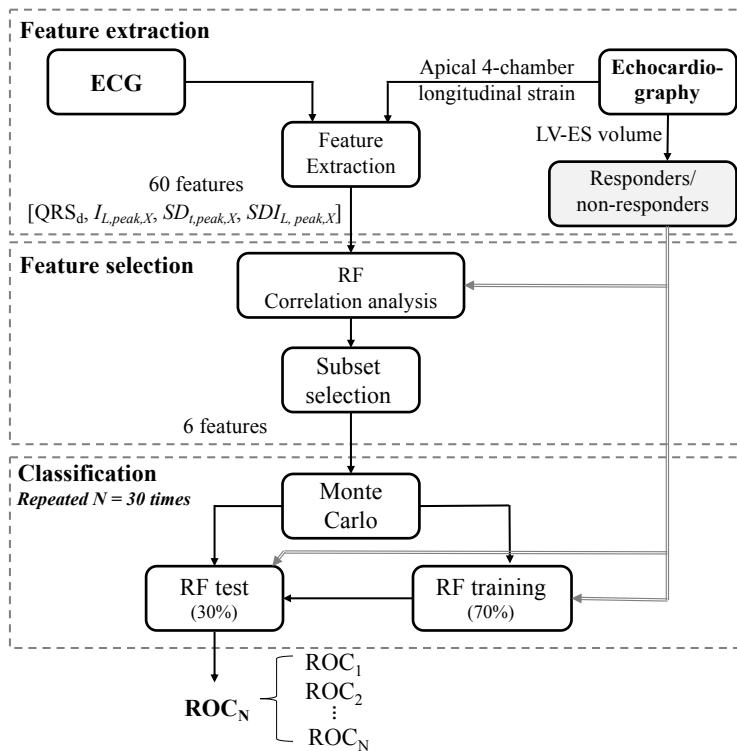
Feature extraction

ECG

Apical 4-chamber longitudinal strain

Echocardiography

Feature Extraction

LV-ES volume

60 features
[$QRS_d$, $I_{L,peak,X}$, $SD_{t,peak,X}$, $SDI_{L, peak,X}$]

Responders/ non-responders

Feature selection

RF Correlation analysis

Subset selection

6 features

Classification
Repeated N = 30 times

Monte Carlo

RF test (30%)

RF training (70%)

$ROC_N$

$ROC_1$
$ROC_2$
⋮
$ROC_N$